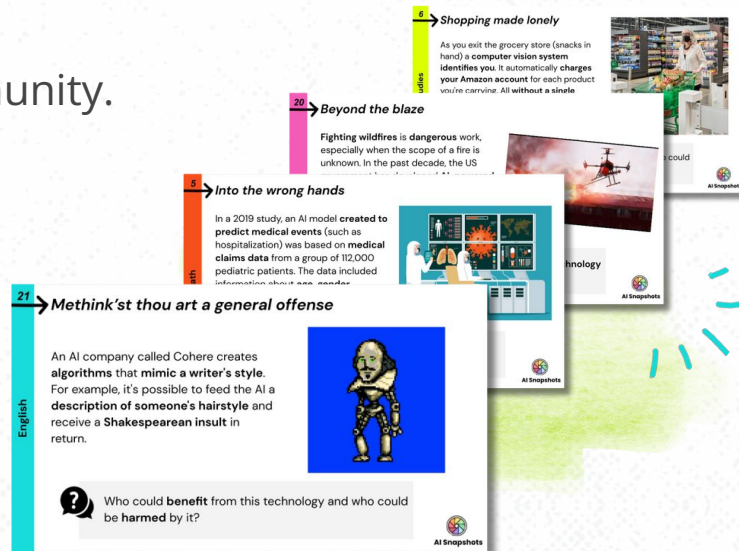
unity.

6 Shopping made lonely

udies

As you exit the grocery store (snacks in hand) a computer vision system identifies you. It automatically charges your Amazon account for each product you're carrying. All without a single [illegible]

could

AI Snapshots

20 Beyond the blaze

Fighting wildfires is dangerous work, especially when the scope of a fire is unknown. In the past decade, the US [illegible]

hnology

AI Snapshots

5 Into the wrong hands

ath

In a 2019 study, an AI model created to predict medical events (such as hospitalization) was based on medical claims data from a group of 112,000 pediatric patients. The data included information about age, gender, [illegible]

AI Snapshots

21 Methink'st thou art a general offense

English

An AI company called Cohere creates algorithms that mimic a writer's style. For example, it's possible to feed the AI a description of someone's hairstyle and receive a Shakespearean insult in return.

Who could benefit from this technology and who could be harmed by it?

AI Snapshots